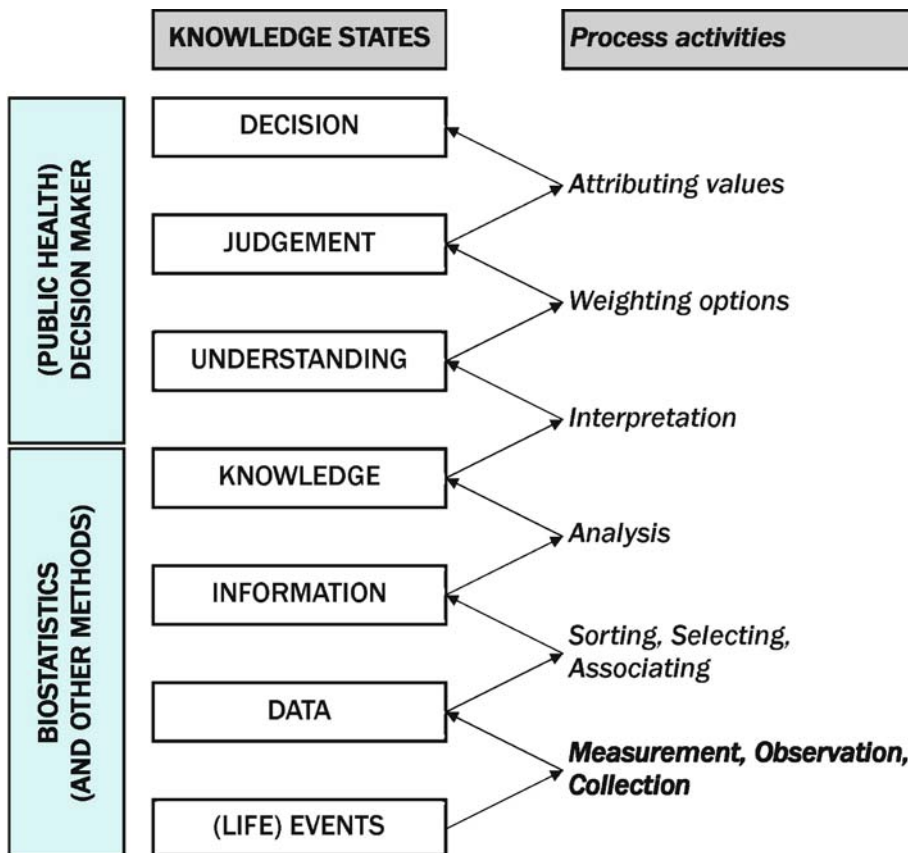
KNOWLEDGE STATES

Process activities

(PUBLIC HEALTH) DECISION MAKER

BIOSTATISTICS (AND OTHER METHODS)

DECISION

Attributing values

JUDGEMENT

Weighting options

UNDERSTANDING

Interpretation

KNOWLEDGE

Analysis

INFORMATION

Sorting, Selecting, Associating

DATA

Measurement, Observation, Collection

(LIFE) EVENTS